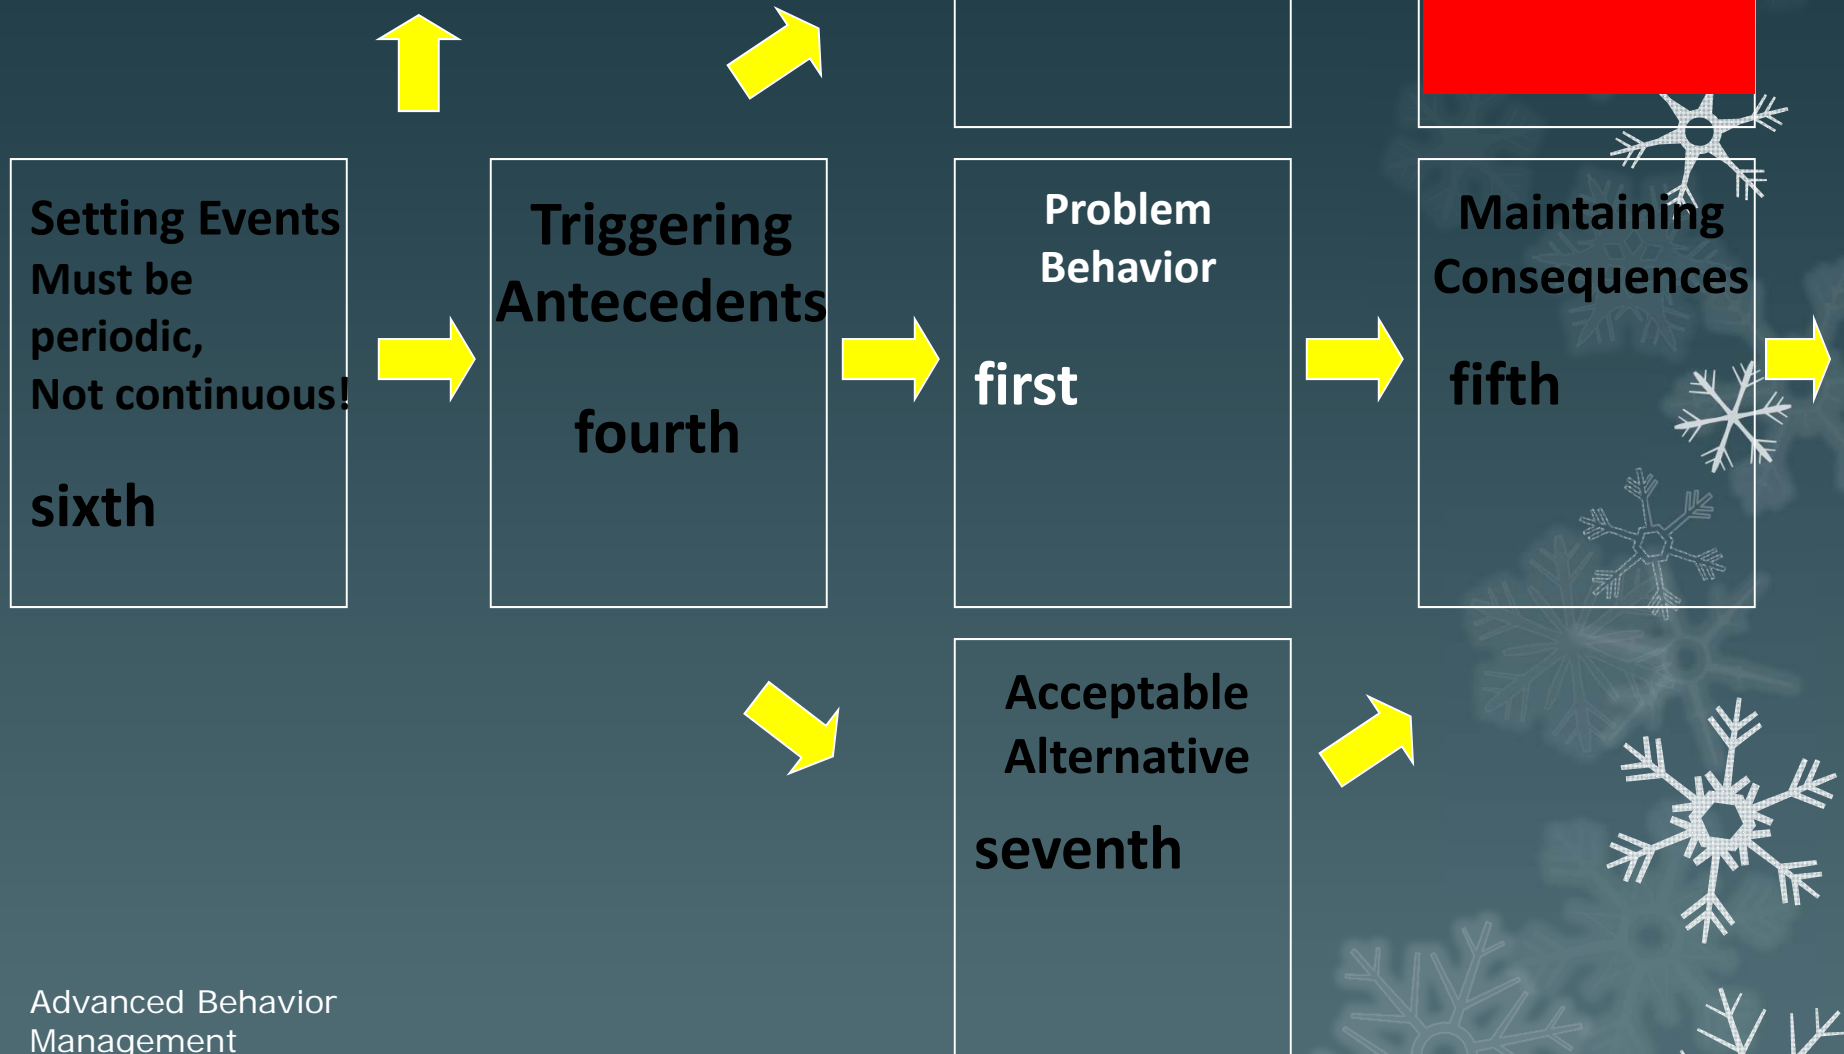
Setting Events
Must be periodic,
Not continuous!

sixth

Triggering Antecedents

fourth

Problem Behavior

first

Maintaining Consequences

fifth

Acceptable Alternative

seventh

Advanced Behavior Management